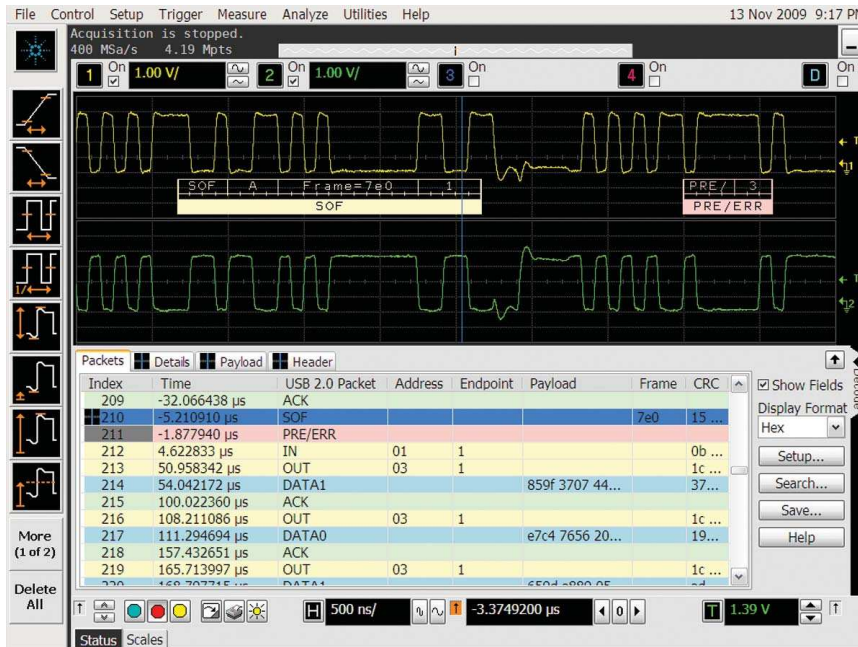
File Control Setup Trigger Measure Analyze Utilities Help

13 Nov 2009 9:17 P

Acquisition is stopped.
400 MSa/s 4.19 Mpts

1 On 1.00 V/ 2 On 1.00 V/ 3 On 4 On D On

SOF A Frame=7e0 1
SOF

PRE/ 3
PRE/ERR

Packets Details Payload Header

| Index | Time | USB 2.0 Packet | Address | Endpoint | Payload | Frame | CRC |
|---|---|---|---|---|---|---|---|
| 209 | -32.066438 µs | ACK | | | | | |
| 210 | -5.210910 µs | SOF | | | | 7e0 | 15 ... |
| 211 | -1.877940 µs | PRE/ERR | | | | | |
| 212 | 4.622833 µs | IN | 01 | 1 | | | 0b ... |
| 213 | 50.958342 µs | OUT | 03 | 1 | | | 1c ... |
| 214 | 54.042172 µs | DATA1 | | | 859f 3707 44... | | 37... |
| 215 | 100.022360 µs | ACK | | | | | |
| 216 | 108.211086 µs | OUT | 03 | 1 | | | 1c ... |
| 217 | 111.294694 µs | DATA0 | | | e7c4 7656 20... | | 19... |
| 218 | 157.432651 µs | ACK | | | | | |
| 219 | 165.713997 µs | OUT | 03 | 1 | | | 1c ... |
| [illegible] | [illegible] | DATA1 | | | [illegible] | | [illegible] |

Show Fields
Display Format
Hex
Setup...
Search...
Save...
Help

More (1 of 2)
Delete All

H 500 ns/ -3.3749200 µs 0 T 1.39 V

Status Scales